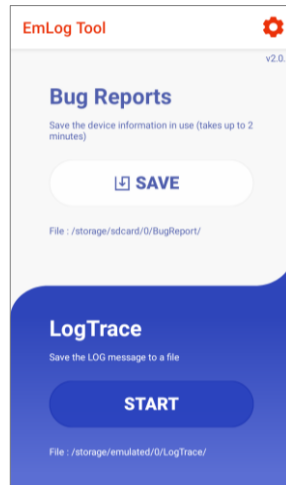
EmLog Tool

v2.0.

Bug Reports

Save the device information in use (takes up to 2 minutes)

SAVE

File : /storage/sdcard/0/BugReport/

LogTrace

Save the LOG message to a file

START

File : /storage/emulated/0/LogTrace/